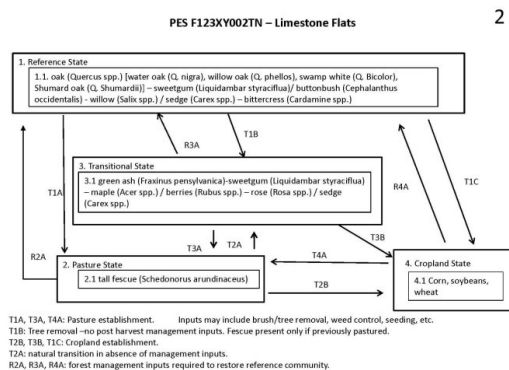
PES F123XY002TN – Limestone Flats

2

1. Reference State

1.1. oak (Quercus spp.) [water oak (Q. nigra), willow oak (Q. phellos), swamp white (Q. Bicolor), Shumard oak (Q. Shumardii)] – sweetgum (Liquidambar styraciflua)/ buttonbush (Cephalanthus occidentalis) - willow (Salix spp.) / sedge (Carex spp.) – bittercress (Cardamine spp.)

R3A

T1B

T1A

3. Transitional State

3.1 green ash (Fraxinus pensylvanica)-sweetgum (Liquidambar styraciflua) – maple (Acer spp.) / berries (Rubus spp.) – rose (Rosa spp.) / sedge (Carex spp.)

R4A

T1C

T3A

T2A

T3B

R2A

2. Pasture State

2.1 tall fescue (Schedonorus arundinaceus)

T4A

T2B

4. Cropland State

4.1 Corn, soybeans, wheat

T1A, T3A, T4A: Pasture establishment. Inputs may include brush/tree removal, weed control, seeding, etc.
T1B: Tree removal –no post harvest management inputs. Fescue present only if previously pastured.
T2B, T3B, T1C: Cropland establishment.
T2A: natural transition in absence of management inputs.
R2A, R3A, R4A: forest management inputs required to restore reference community.